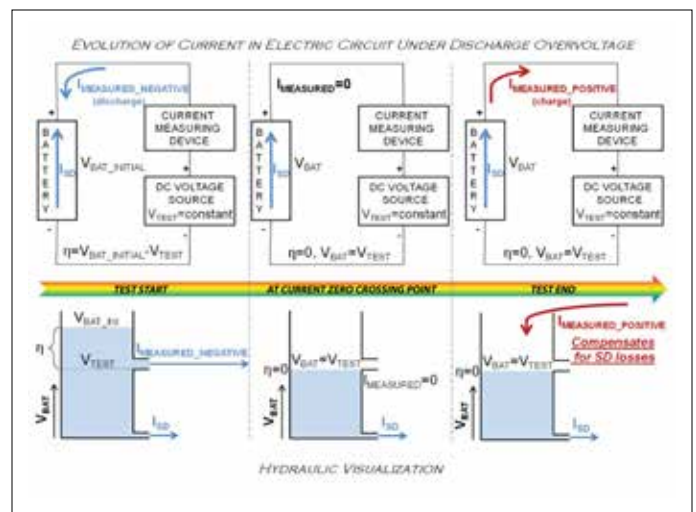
EVOLUTION OF CURRENT IN ELECTRIC CIRCUIT UNDER DISCHARGE OVERVOLTAGE

$I_{MEASURED\_NEGATIVE}$ (discharge)

+ BATTERY -

$I_{SD}$

$V_{BAT\_INITIAL}$

CURRENT MEASURING DEVICE

DC VOLTAGE SOURCE $V_{TEST}$=constant

$\eta=V_{BAT\_INITIAL}-V_{TEST}$

$I_{MEASURED}=0$

+ BATTERY -

$I_{SD}$

$V_{BAT}$

CURRENT MEASURING DEVICE

DC VOLTAGE SOURCE $V_{TEST}$=constant

$\eta=0$, $V_{BAT}=V_{TEST}$

$I_{MEASURED\_POSITIVE}$ (charge)

+ BATTERY -

$I_{SD}$

$V_{BAT}$

CURRENT MEASURING DEVICE

DC VOLTAGE SOURCE $V_{TEST}$=constant

$\eta=0$, $V_{BAT}=V_{TEST}$

TEST START

AT CURRENT ZERO CROSSING POINT

TEST END

$V_{BAT\_ini}$

$\eta$

$V_{TEST}$

$I_{MEASURED\_NEGATIVE}$

$V_{BAT}$

$I_{SD}$

$\eta=0$

$V_{BAT}=V_{TEST}$

$I_{MEASURED}=0$

$V_{BAT}$

$I_{SD}$

$I_{MEASURED\_POSITIVE}$

Compensates for SD losses

$\eta=0$

$V_{BAT}=V_{TEST}$

$V_{BAT}$

$I_{SD}$

HYDRAULIC VISUALIZATION